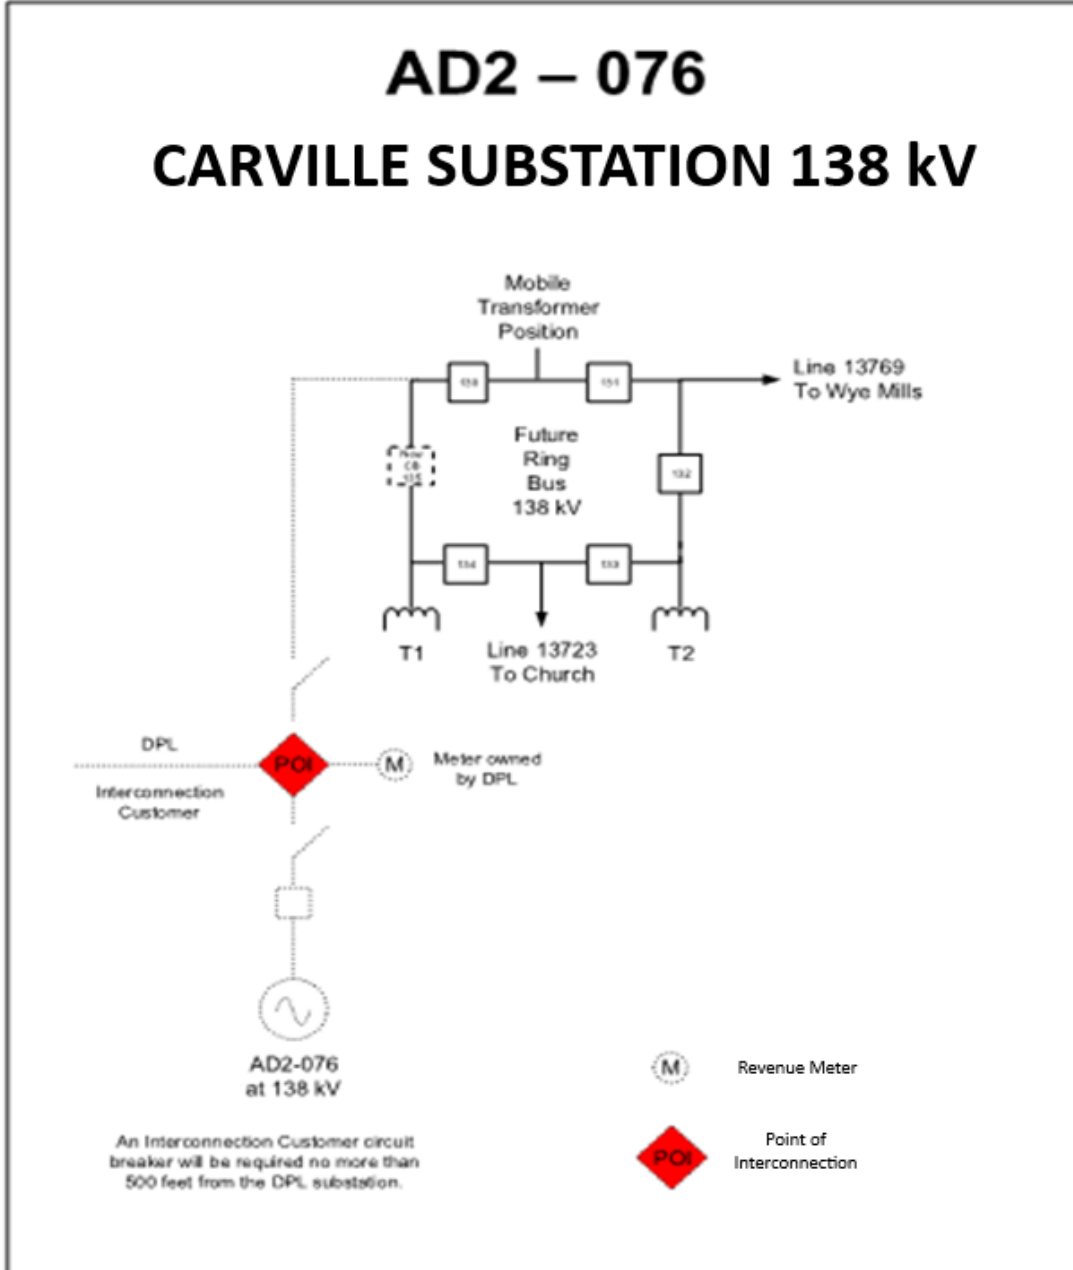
AD2 – 076

CARVILLE SUBSTATION 138 kV

Mobile Transformer Position

Line 13769 To Wye Mills

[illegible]

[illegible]

New CB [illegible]

Future Ring Bus 138 kV

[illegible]

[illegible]

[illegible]

T1

Line 13723 To Church

T2

DPL

POI

M

Meter owned by DPL

Interconnection Customer

AD2-076 at 138 kV

An Interconnection Customer circuit breaker will be required no more than 500 feet from the DPL substation.

M

Revenue Meter

POI

Point of Interconnection